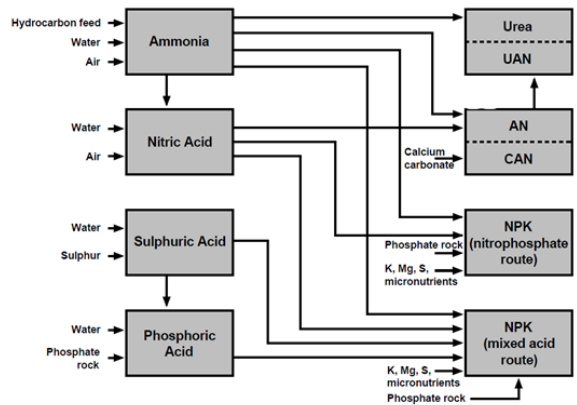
Hydrocarbon feed
Water
Air
Ammonia

Urea
UAN

Water
Air
Nitric Acid

AN
Calcium carbonate
CAN

Water
Sulphur
Sulphuric Acid

NPK (nitrophosphate route)
Phosphate rock
K, Mg, S, micronutrients

Water
Phosphate rock
Phosphoric Acid

NPK (mixed acid route)
K, Mg, S, micronutrients
Phosphate rock